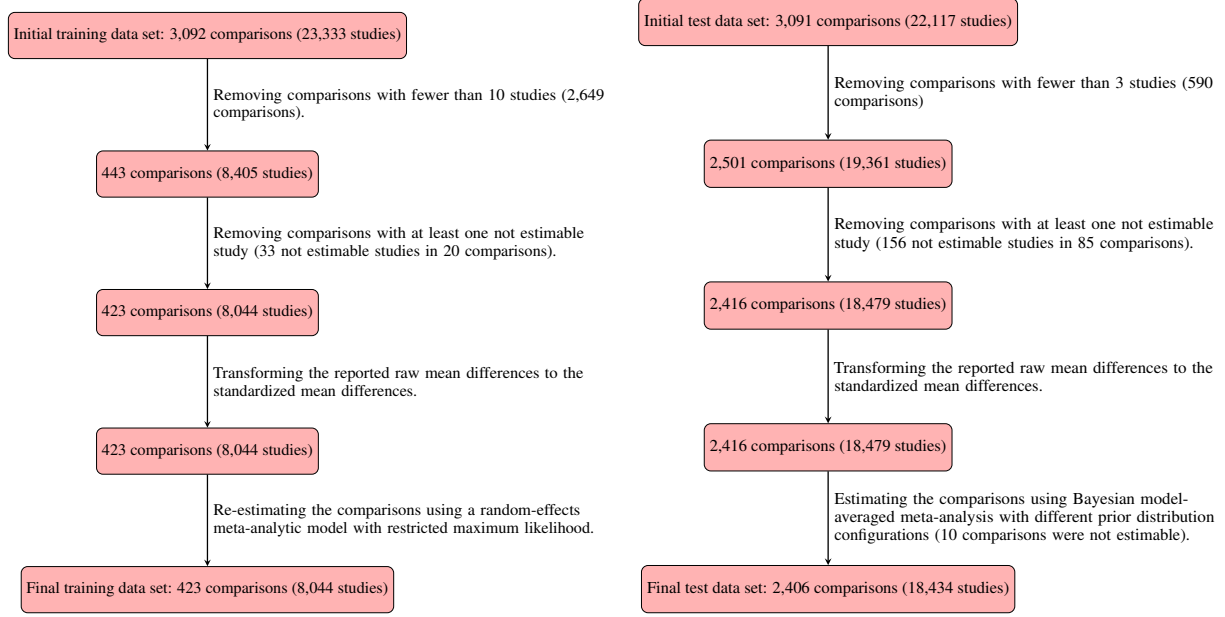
Initial training data set: 3,092 comparisons (23,333 studies)

Removing comparisons with fewer than 10 studies (2,649 comparisons).

443 comparisons (8,405 studies)

Removing comparisons with at least one not estimable study (33 not estimable studies in 20 comparisons).

423 comparisons (8,044 studies)

Transforming the reported raw mean differences to the standardized mean differences.

423 comparisons (8,044 studies)

Re-estimating the comparisons using a random-effects meta-analytic model with restricted maximum likelihood.

Final training data set: 423 comparisons (8,044 studies)

Initial test data set: 3,091 comparisons (22,117 studies)

Removing comparisons with fewer than 3 studies (590 comparisons)

2,501 comparisons (19,361 studies)

Removing comparisons with at least one not estimable study (156 not estimable studies in 85 comparisons).

2,416 comparisons (18,479 studies)

Transforming the reported raw mean differences to the standardized mean differences.

2,416 comparisons (18,479 studies)

Estimating the comparisons using Bayesian model-averaged meta-analysis with different prior distribution configurations (10 comparisons were not estimable).

Final test data set: 2,406 comparisons (18,434 studies)